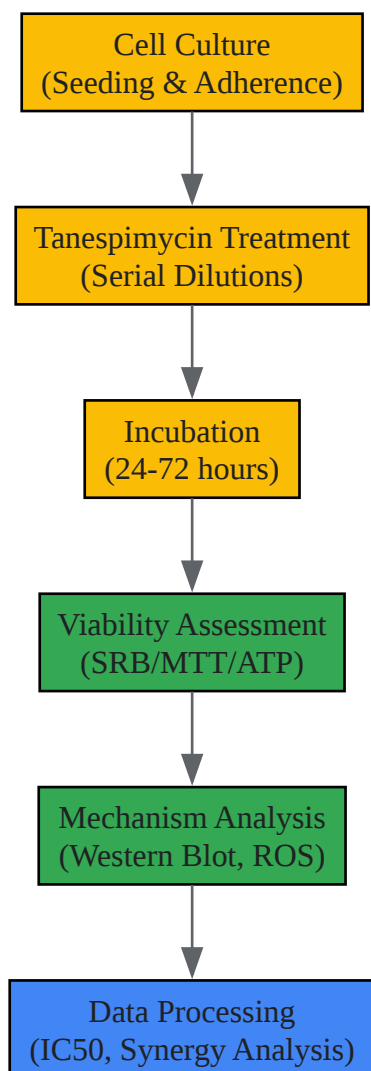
Cell Culture
(Seeding & Adherence)

Tanespimycin Treatment
(Serial Dilutions)

Incubation
(24-72 hours)

Viability Assessment
(SRB/MTT/ATP)

Mechanism Analysis
(Western Blot, ROS)

Data Processing
(IC50, Synergy Analysis)